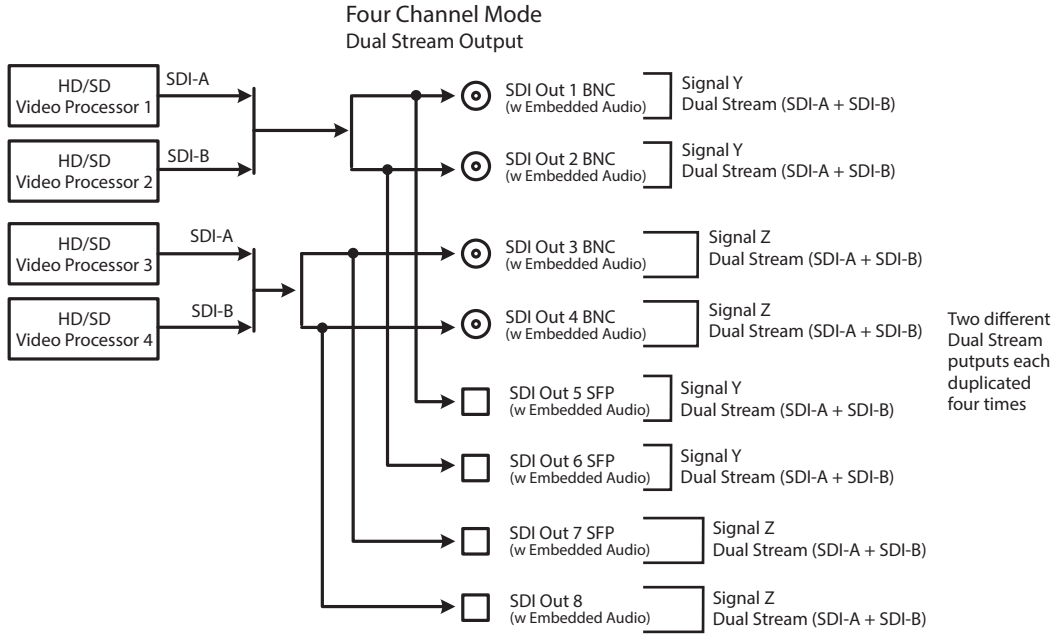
Four Channel Mode
Dual Stream Output

HD/SD Video Processor 1

SDI-A

HD/SD Video Processor 2

SDI-B

HD/SD Video Processor 3

SDI-A

HD/SD Video Processor 4

SDI-B

SDI Out 1 BNC (w Embedded Audio)

Signal Y Dual Stream (SDI-A + SDI-B)

SDI Out 2 BNC (w Embedded Audio)

Signal Y Dual Stream (SDI-A + SDI-B)

SDI Out 3 BNC (w Embedded Audio)

Signal Z Dual Stream (SDI-A + SDI-B)

SDI Out 4 BNC (w Embedded Audio)

Signal Z Dual Stream (SDI-A + SDI-B)

SDI Out 5 SFP (w Embedded Audio)

Signal Y Dual Stream (SDI-A + SDI-B)

SDI Out 6 SFP (w Embedded Audio)

Signal Y Dual Stream (SDI-A + SDI-B)

SDI Out 7 SFP (w Embedded Audio)

Signal Z Dual Stream (SDI-A + SDI-B)

SDI Out 8 (w Embedded Audio)

Signal Z Dual Stream (SDI-A + SDI-B)

Two different Dual Stream putputs each duplicated four times